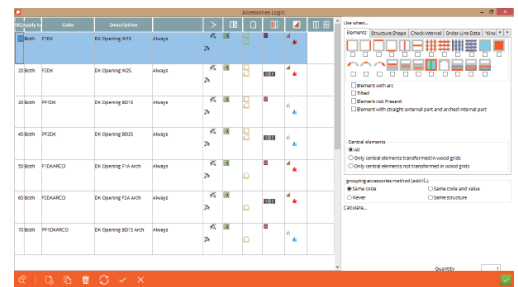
Accessories Logic

| Ord. | Apply to | Code | Description | | | | | | |
|---|---|---|---|---|---|---|---|---|---|
| 10 | Both | F1DK | DK Opening W25 | Always | | | | | |
| 20 | Both | F1DK | DK Opening W25 | Always | | | | | |
| 30 | Both | PF1DK | DK Opening BD15 | Always | | | | | |
| 40 | Both | PF2DK | DK Opening BD15 | Always | | | | | |
| 50 | Both | F1DKARCO | DK Opening F1A Arch | Always | | | | | |
| 60 | Both | F2DKARCO | DK Opening F2A Arch | Always | | | | | |
| 70 | Both | PF1DKARCO | DK Opening BD15 Arch | Always | | | | | |

Use when...

Elements | Structure Shape | Check interval | Order Line Data | Mea

Element with arc
Tilted
Element not Present
Element with straight external part and arched internal part

Central elements
All
Only central elements transformed in wood grids
Only central elements not transformed in wood grids

grouping accessories method (add ifL)
Same code
Same code and value
Never
Same structure
Calculate...

Quantity 1